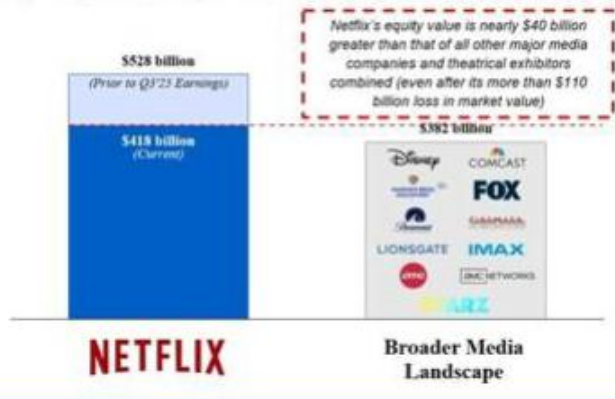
Netflix's equity value is nearly $40 billion greater than that of all other major media companies and theatrical exhibitors combined (even after its more than $110 billion loss in market value)

$528 billion
(Prior to Q3'23 Earnings)

$418 billion
(Current)

$382 billion

Disney
COMCAST
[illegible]
FOX
Paramount
CINEMARK
LIONSGATE
IMAX
amc
AMC NETWORKS
STARZ

NETFLIX

Broader Media Landscape